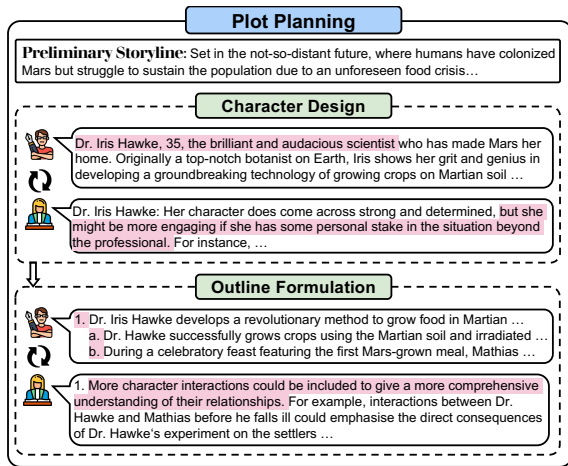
Plot Planning

Preliminary Storyline: Set in the not-so-distant future, where humans have colonized Mars but struggle to sustain the population due to an unforeseen food crisis…

Character Design

Dr. Iris Hawke, 35, the brilliant and audacious scientist who has made Mars her home. Originally a top-notch botanist on Earth, Iris shows her grit and genius in developing a groundbreaking technology of growing crops on Martian soil …

Dr. Iris Hawke: Her character does come across strong and determined, but she might be more engaging if she has some personal stake in the situation beyond the professional. For instance, …

Outline Formulation

1. Dr. Iris Hawke develops a revolutionary method to grow food in Martian …
a. Dr. Hawke successfully grows crops using the Martian soil and irradiated …
b. During a celebratory feast featuring the first Mars-grown meal, Mathias …

1. More character interactions could be included to give a more comprehensive understanding of their relationships. For example, interactions between Dr. Hawke and Mathias before he falls ill could emphasise the direct consequences of Dr. Hawke's experiment on the settlers …